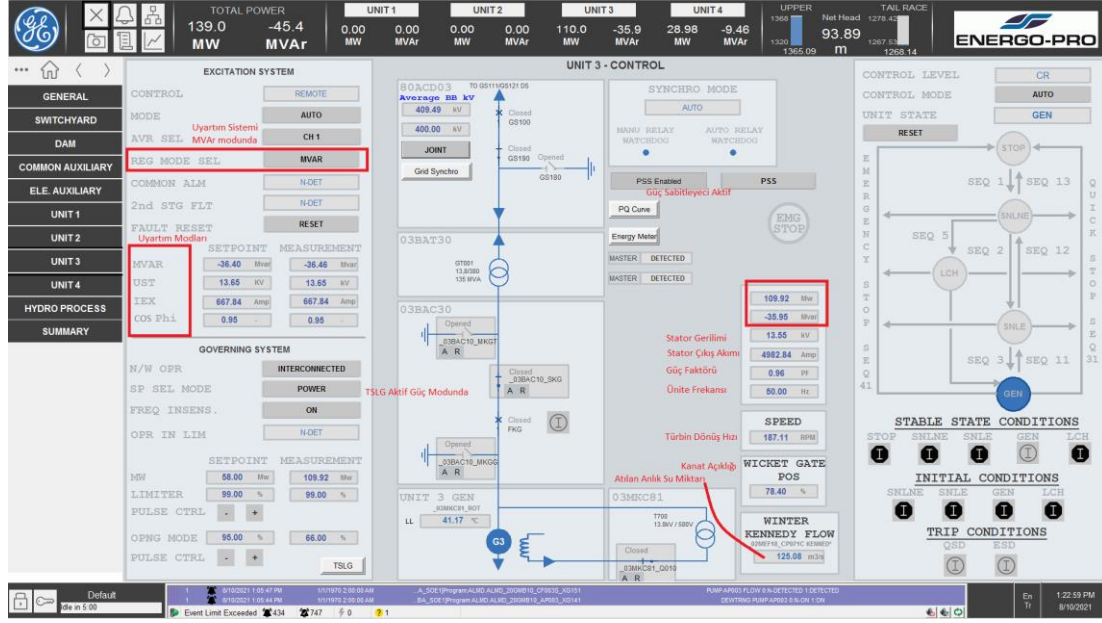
TOTAL POWER
139.0 MW
-45.4 MVAr

UNIT 1
0.00 MW
0.00 MVAr

UNIT 2
0.00 MW
0.00 MVAr

UNIT 3
110.0 MW
-35.9 MVAr

UNIT 4
28.98 MW
-9.46 MVAr

UPPER
1368
1320
1365.09

Net Head
93.89
m

TAIL RACE
1278.42
1267.53
1268.14

ENERGO-PRO

GENERAL
SWITCHYARD
DAM
COMMON AUXILIARY
ELE. AUXILIARY
UNIT 1
UNIT 2
UNIT 3
UNIT 4
HYDRO PROCESS
SUMMARY

EXCITATION SYSTEM
CONTROL REMOTE
MODE AUTO
Uyartım Sistemi MVAr modunda
AVR SEL CH 1
REG MODE SEL MVAR
COMMON ALM N-DET
2nd STG FLT N-DET
FAULT RESET RESET
Uyartım Modları
SETPOINT MEASUREMENT
MVAR -36.40 Mvar -36.46 Mvar
UST 13.65 KV 13.65 kV
IEX 667.84 Amp 667.84 Amp
COS Phi 0.95 - 0.95 -

GOVERNING SYSTEM
N/W OPR INTERCONNECTED
SP SEL MODE POWER
TSLG Aktif Güç Modunda
FREQ INSENS. ON
OPR IN LIM N-DET
SETPOINT MEASUREMENT
MW 58.00 Mw 109.92 Mw
LIMITER 99.00 % 99.00 %
PULSE CTRL - +
OPNG MODE 95.00 % 66.00 %
PULSE CTRL - +
TSLG

UNIT 3 - CONTROL
80ACD03
TO GS111/GS121 DS
Average BB kV
409.49 kV
400.00 kV
JOINT
Grid Synchro
Closed GS100
Closed GS190
Opened GS180
03BAT30
GT001 13.8/380 135 MVA
03BAC30
Opened _03BAC10_MKGT A R
_03BAC10_SKG A R
Closed FKG
Opened _03BAC10_MKGG A R
UNIT 3 GEN
_03MKC81_ROT
LL 41.17 °C
G3
03MKC81
T700 13.8kV / 500V
Closed _03MKC81_Q010 A R

SYNCHRO MODE
AUTO
MANU RELAY WATCHDOG
AUTO RELAY WATCHDOG
PSS Enabled PSS
Güç Sabitleyeci Aktif
PQ Curve
Energy Meter
EMG STOP
MASTER DETECTED
MASTER DETECTED
109.92 Mw
-35.95 Mvar
13.55 kV
Stator Gerilimi
4982.84 Amp
Stator Çıkış Akımı
0.96 PF
Güç Faktörü
50.00 Hz
Ünite Frekansı
SPEED
187.11 RPM
Türbin Dönüş Hızı
Kanat Açıklığı
WICKET GATE POS
78.40 %
Atılan Anlık Su Miktarı
WINTER KENNEDY FLOW
02MEF10_CP07/C KENNEDY
125.08 m3/s

CONTROL LEVEL CR
CONTROL MODE AUTO
UNIT STATE GEN
RESET
EMERGENCY STOP SEQ 41
QUICK STOP SEQ 31
STOP
SEQ 1 SEQ 13
SNLNE
SEQ 5
SEQ 2 SEQ 12
LCH
SNLE
SEQ 3 SEQ 11
GEN
STABLE STATE CONDITIONS
STOP SNLNE SNLE GEN LCH
INITIAL CONDITIONS
SNLNE SNLE GEN LCH
TRIP CONDITIONS
QSD ESD

Default
Idle in 5:00
8/10/2021 1:05:47 PM
8/10/2021 1:05:44 PM
1/1/1970 2:00:00 AM
1/1/1970 2:00:00 AM
_A_SOE1[Program:ALMD ALMD_200MB10_CF003S_XG151
_BA_SOE1[Program:ALMD ALMD_200MB10_AP003_XG141
PUMP AP003 FLOW 0:N-DETECTED 1:DETECTED
DEWTRNG PUMP AP003 0:N-ON 1:ON
Event Limit Exceeded 434 747 0 1
En Tr
1:22:59 PM
8/10/2021